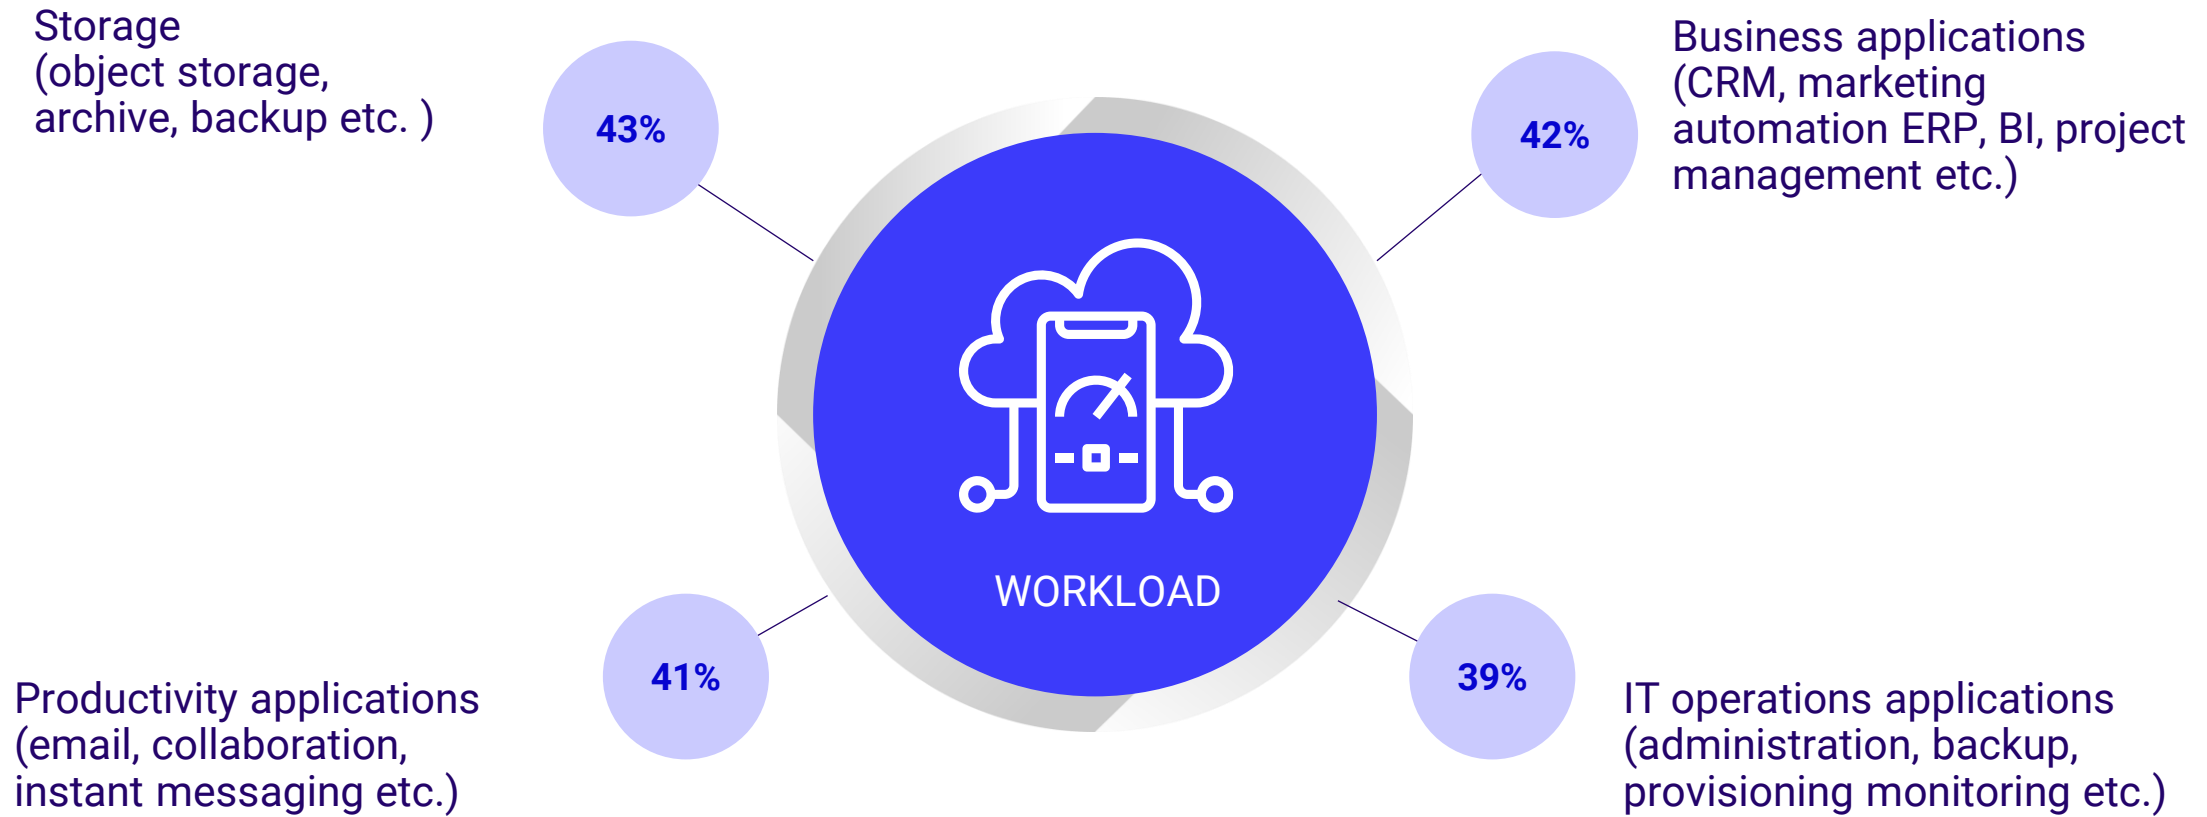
Storage
(object storage, archive, backup etc. )

43%

42%

Business applications
(CRM, marketing automation ERP, BI, project management etc.)

WORKLOAD

41%

Productivity applications
(email, collaboration, instant messaging etc.)

39%

IT operations applications
(administration, backup, provisioning monitoring etc.)